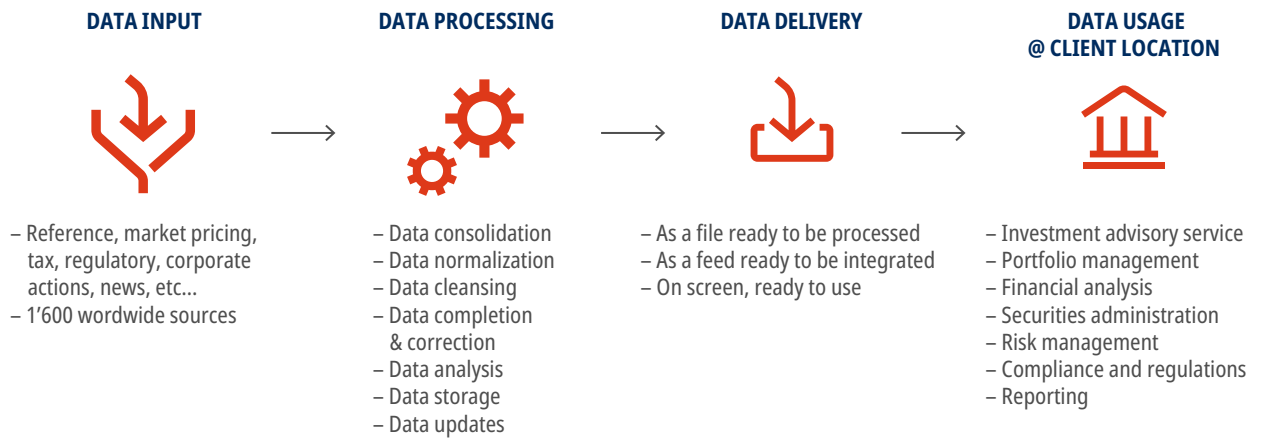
DATA INPUT

– Reference, market pricing, tax, regulatory, corporate actions, news, etc...
– 1'600 wordwide sources

DATA PROCESSING

– Data consolidation
– Data normalization
– Data cleansing
– Data completion & correction
– Data analysis
– Data storage
– Data updates

DATA DELIVERY

– As a file ready to be processed
– As a feed ready to be integrated
– On screen, ready to use

DATA USAGE @ CLIENT LOCATION

– Investment advisory service
– Portfolio management
– Financial analysis
– Securities administration
– Risk management
– Compliance and regulations
– Reporting